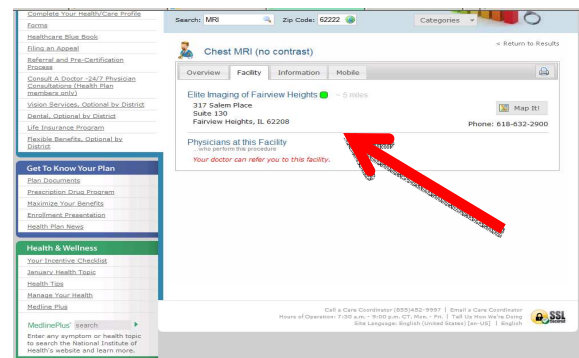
Complete Your Health/Care Profile
Forms
Healthcare Blue Book
Filing an Appeal
Referral and Pre-Certification Process
Consult A Doctor -24/7 Physician Consultations (Health Plan members only)
Vision Services, Optional by District
Dental, Optional by District
Life Insurance Program
Flexible Benefits, Optional by District

Get To Know Your Plan
Plan Documents
Prescription Drug Program
Maximize Your Benefits
Enrollment Presentation
Health Plan News

Health & Wellness
Your Incentive Checklist
January Health Topic
Health Tips
Manage Your Health
Medline Plus

MedlinePlus search
Enter any symptom or health topic to search the National Institute of Health's website and learn more.

Search: MRI
Zip Code: 62222
Categories

Chest MRI (no contrast)
< Return to Results

Overview | Facility | Information | Mobile

Elite Imaging of Fairview Heights ~ 5 miles
317 Salem Place
Suite 130
Fairview Heights, IL 62208
Map It!
Phone: 618-632-2900

Physicians at this Facility
...who perform this procedure
Your doctor can refer you to this facility.

Call a Care Coordinator (855)452-9997 | Email a Care Coordinator
Hours of Operation: 7:00 a.m. - 9:00 p.m. CT, Mon. - Fri. | Tell Us How We're Doing
Site Language: English (United States) [en-US] | English
SSL